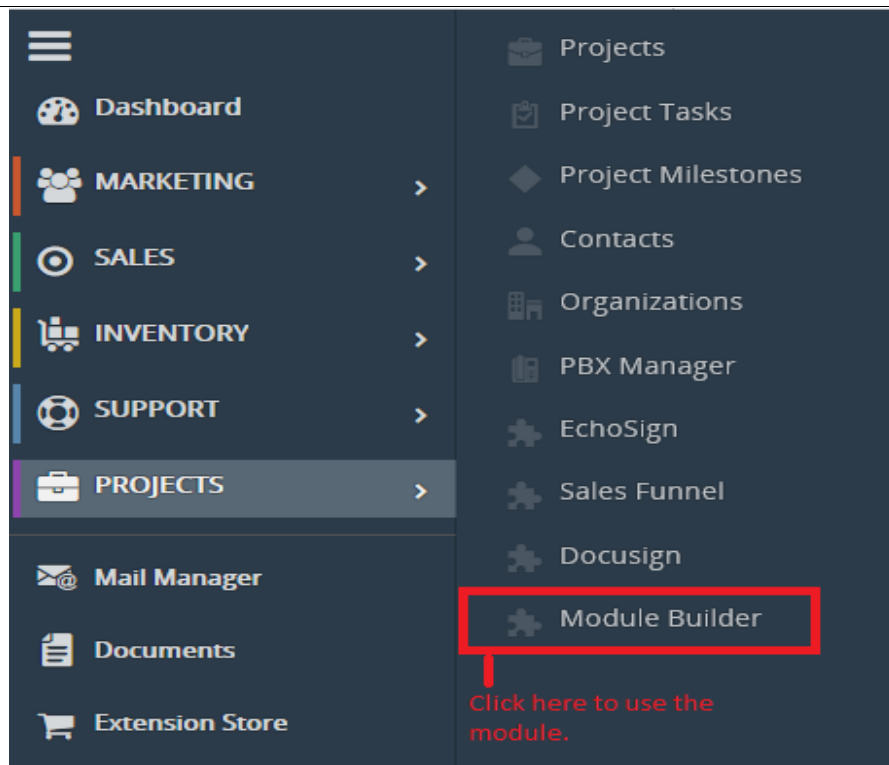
Dashboard
MARKETING
SALES
INVENTORY
SUPPORT
PROJECTS
Mail Manager
Documents
Extension Store

Projects
Project Tasks
Project Milestones
Contacts
Organizations
PBX Manager
EchoSign
Sales Funnel
Docusign
Module Builder

Click here to use the module.